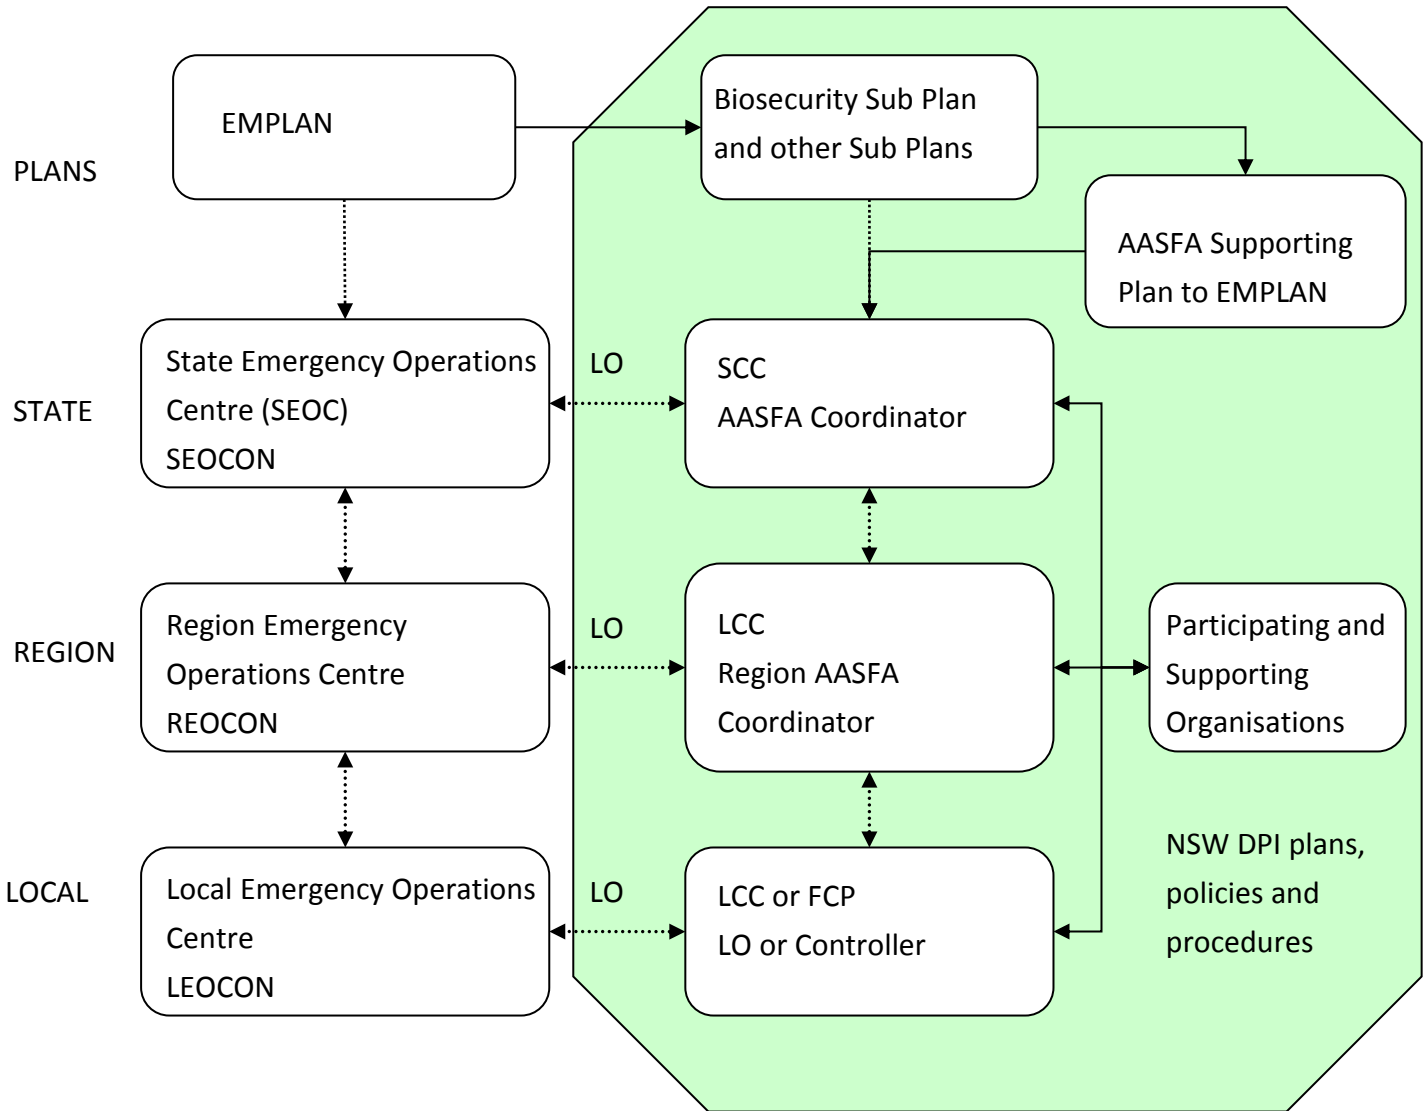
PLANS

EMPLAN

Biosecurity Sub Plan and other Sub Plans

AASFA Supporting Plan to EMPLAN

STATE

State Emergency Operations Centre (SEOC) SEOCON

LO

SCC AASFA Coordinator

REGION

Region Emergency Operations Centre REOCON

LO

LCC Region AASFA Coordinator

Participating and Supporting Organisations

LOCAL

Local Emergency Operations Centre LEOCON

LO

LCC or FCP LO or Controller

NSW DPI plans, policies and procedures